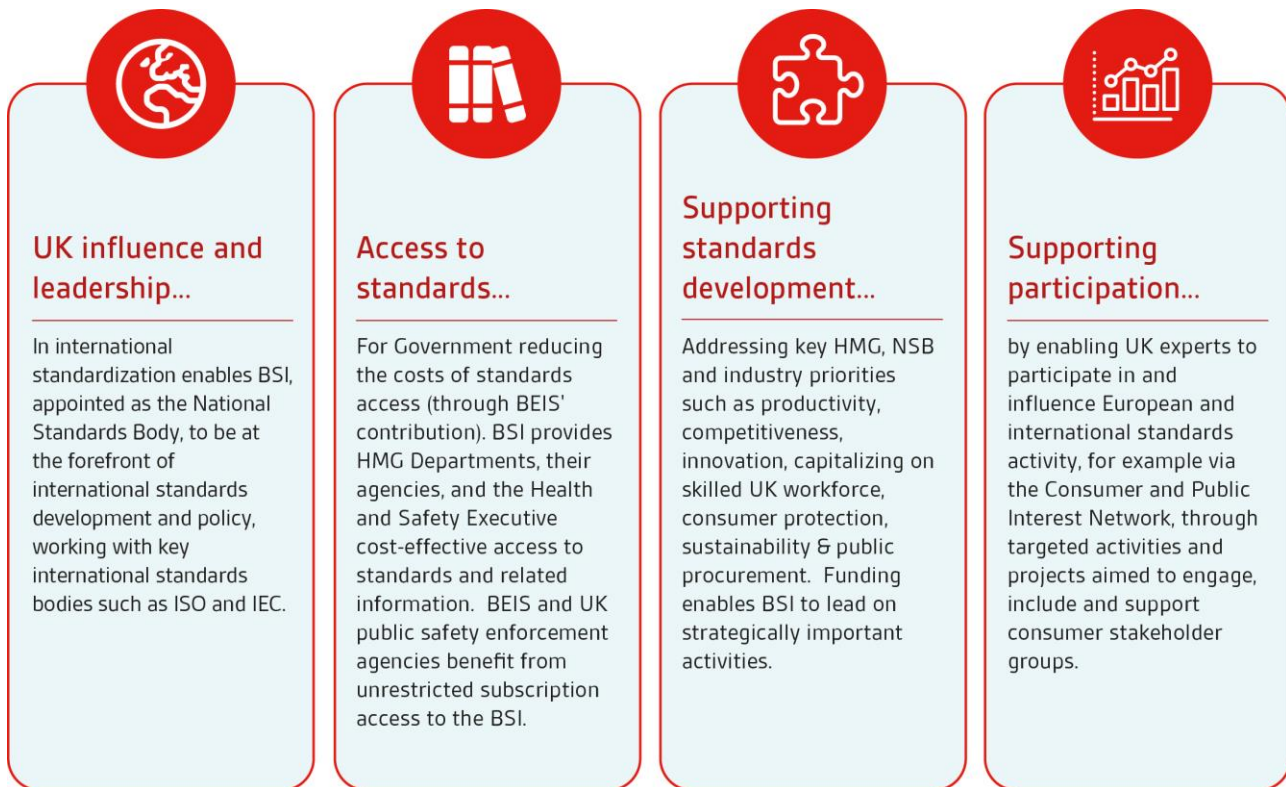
UK influence and leadership...

In international standardization enables BSI, appointed as the National Standards Body, to be at the forefront of international standards development and policy, working with key international standards bodies such as ISO and IEC.

Access to standards...

For Government reducing the costs of standards access (through BEIS' contribution). BSI provides HMG Departments, their agencies, and the Health and Safety Executive cost-effective access to standards and related information. BEIS and UK public safety enforcement agencies benefit from unrestricted subscription access to the BSI.

Supporting standards development...

Addressing key HMG, NSB and industry priorities such as productivity, competitiveness, innovation, capitalizing on skilled UK workforce, consumer protection, sustainability & public procurement. Funding enables BSI to lead on strategically important activities.

Supporting participation...

by enabling UK experts to participate in and influence European and international standards activity, for example via the Consumer and Public Interest Network, through targeted activities and projects aimed to engage, include and support consumer stakeholder groups.